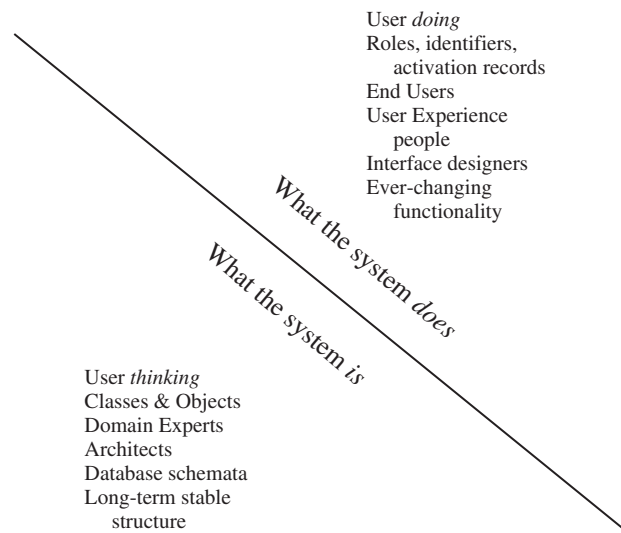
User *doing*
Roles, identifiers, activation records
End Users
User Experience people
Interface designers
Ever-changing functionality

What the system *does*

What the system *is*

User *thinking*
Classes & Objects
Domain Experts
Architects
Database schemata
Long-term stable structure